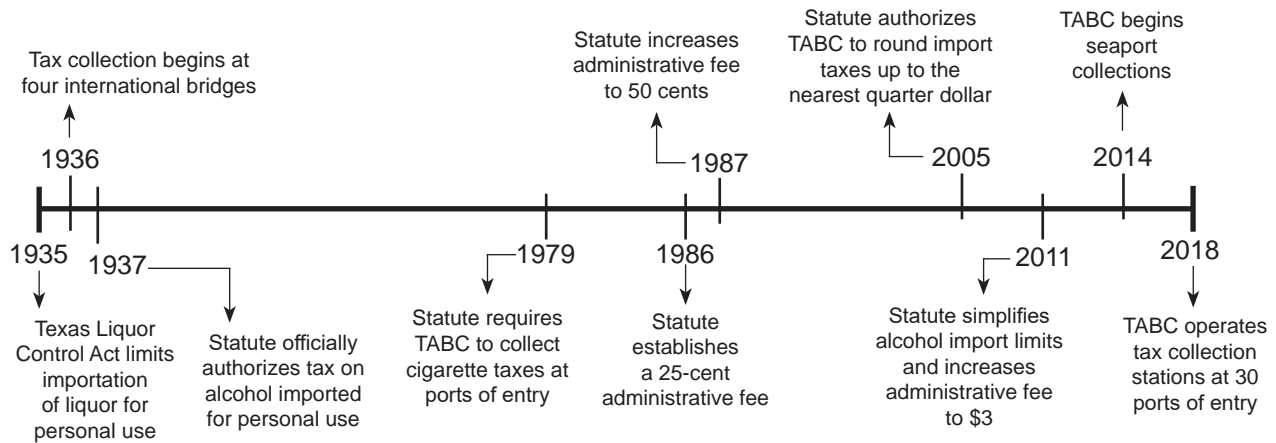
Tax collection begins at four international bridges

1936

Statute increases administrative fee to 50 cents

1987

Statute authorizes TABC to round import taxes up to the nearest quarter dollar

2005

TABC begins seaport collections

2014

1935

Texas Liquor Control Act limits importation of liquor for personal use

1937

Statute officially authorizes tax on alcohol imported for personal use

1979

Statute requires TABC to collect cigarette taxes at ports of entry

1986

Statute establishes a 25-cent administrative fee

2011

Statute simplifies alcohol import limits and increases administrative fee to $3

2018

TABC operates tax collection stations at 30 ports of entry